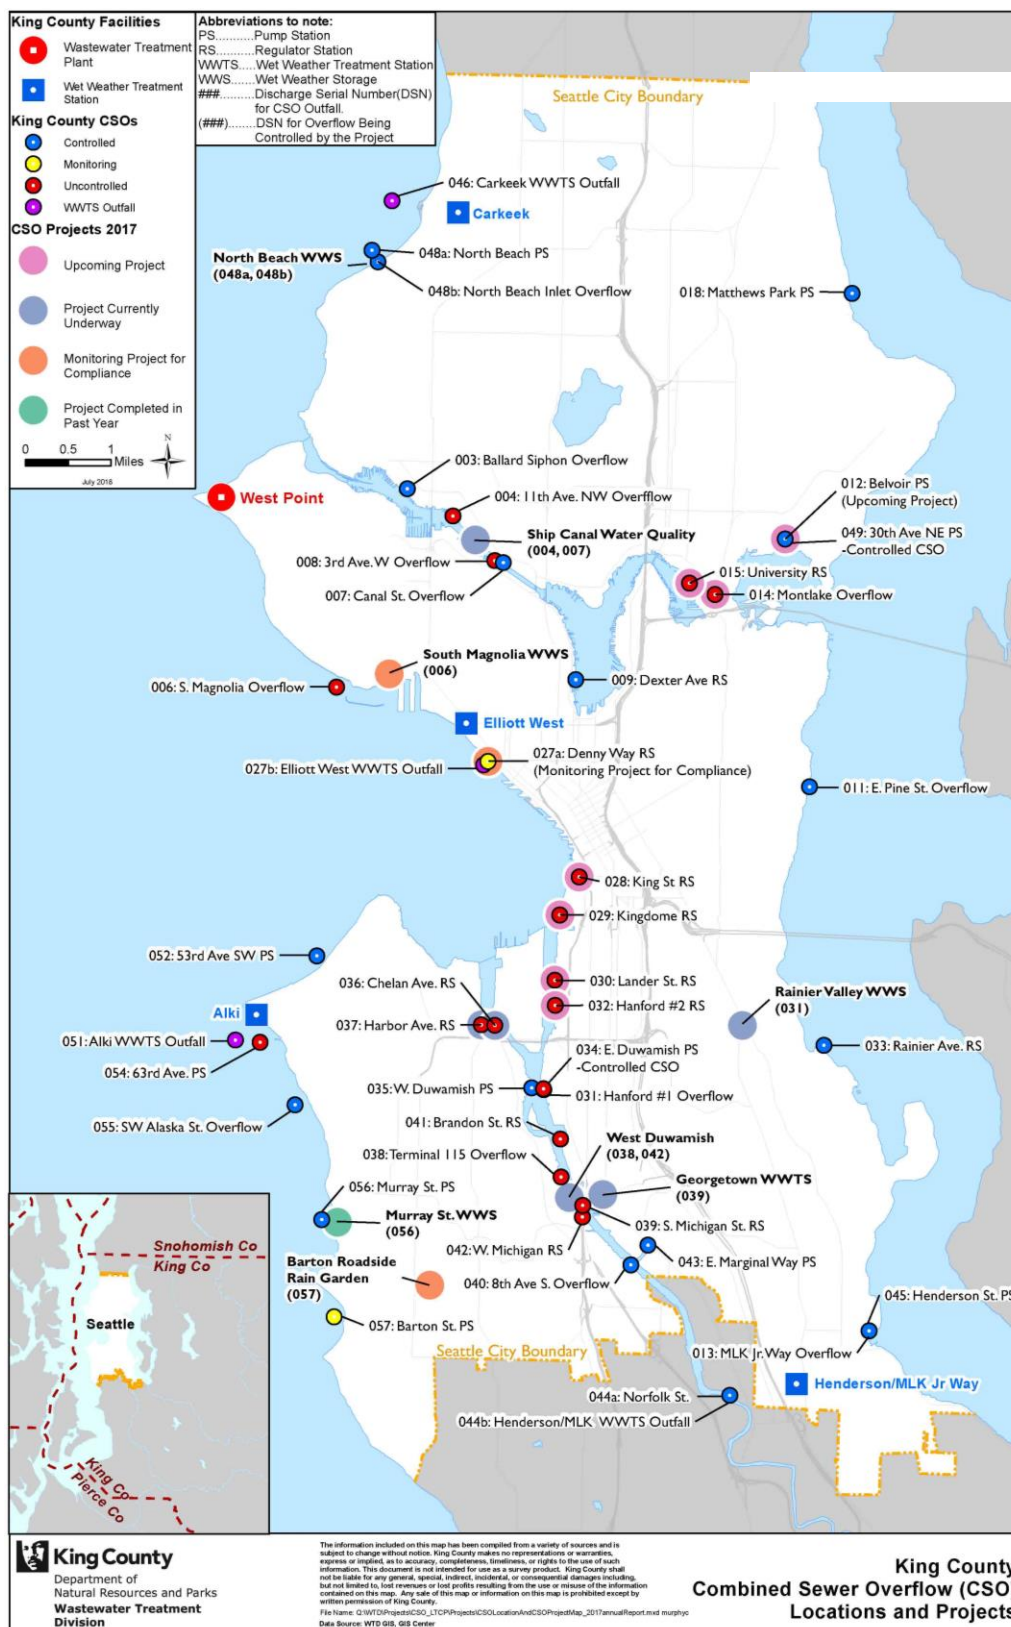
King County Facilities
Wastewater Treatment Plant
Wet Weather Treatment Station
King County CSOs
Controlled
Monitoring
Uncontrolled
WWTS Outfall
CSO Projects 2017
Upcoming Project
Project Currently Underway
Monitoring Project for Compliance
Project Completed in Past Year
0 0.5 1 Miles
N
July 2016

Abbreviations to note:
PS..........Pump Station
RS..........Regulator Station
WWTS.....Wet Weather Treatment Station
WWS.......Wet Weather Storage
###.........Discharge Serial Number(DSN) for CSO Outfall.
(###).......DSN for Overflow Being Controlled by the Project

Seattle City Boundary
046: Carkeek WWTS Outfall
Carkeek
North Beach WWS (048a, 048b)
048a: North Beach PS
048b: North Beach Inlet Overflow
018: Matthews Park PS
003: Ballard Siphon Overflow
West Point
004: 11th Ave. NW Overflow
012: Belvoir PS (Upcoming Project)
Ship Canal Water Quality (004, 007)
049: 30th Ave NE PS -Controlled CSO
008: 3rd Ave. W Overflow
015: University RS
007: Canal St. Overflow
014: Montlake Overflow
South Magnolia WWS (006)
006: S. Magnolia Overflow
009: Dexter Ave RS
Elliott West
027a: Denny Way RS (Monitoring Project for Compliance)
027b: Elliott West WWTS Outfall
011: E. Pine St. Overflow
028: King St RS
029: Kingdome RS
052: 53rd Ave SW PS
036: Chelan Ave. RS
030: Lander St. RS
032: Hanford #2 RS
Rainier Valley WWS (031)
Alki
037: Harbor Ave. RS
051: Alki WWTS Outfall
034: E. Duwamish PS -Controlled CSO
033: Rainier Ave. RS
054: 63rd Ave. PS
035: W. Duwamish PS
031: Hanford #1 Overflow
055: SW Alaska St. Overflow
041: Brandon St. RS
West Duwamish (038, 042)
038: Terminal 115 Overflow
Georgetown WWTS (039)
056: Murray St. PS
Murray St. WWS (056)
039: S. Michigan St. RS
Snohomish Co
King Co
042: W. Michigan RS
043: E. Marginal Way PS
Barton Roadside Rain Garden (057)
040: 8th Ave S. Overflow
045: Henderson St. P
Seattle
057: Barton St. PS
Seattle City Boundary
013: MLK Jr. Way Overflow
Henderson/MLK Jr Way
044a: Norfolk St.
044b: Henderson/MLK WWTS Outfall
King Co
Pierce Co

King County
Department of Natural Resources and Parks
Wastewater Treatment Division

The information included on this map has been compiled from a variety of sources and is subject to change without notice. King County makes no representations or warranties, express or implied, as to accuracy, completeness, timeliness, or rights to the use of such information. This document is not intended for use as a survey product. King County shall not be liable for any general, special, indirect, incidental, or consequential damages including, but not limited to, lost revenues or lost profits resulting from the use or misuse of the information contained on this map. Any sale of this map or information on this map is prohibited except by written permission of King County.
File Name: Q:\WTD\Projects\CSO_LTCP\Projects\CSOLocationAndCSOProjectMap_2017annualReport.mxd murphyc
Data Source: WTD GIS, GIS Center

King County
Combined Sewer Overflow (CSO
Locations and Projects